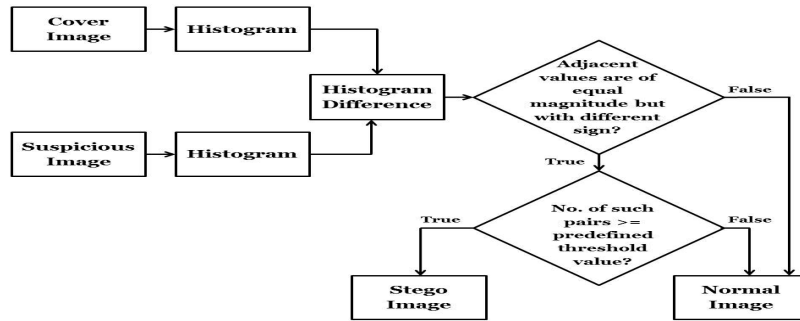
Cover Image

Histogram

Suspicious Image

Histogram

Histogram Difference

Adjacent values are of equal magnitude but with different sign?

False

True

No. of such pairs >= predefined threshold value?

True

False

Stego Image

Normal Image